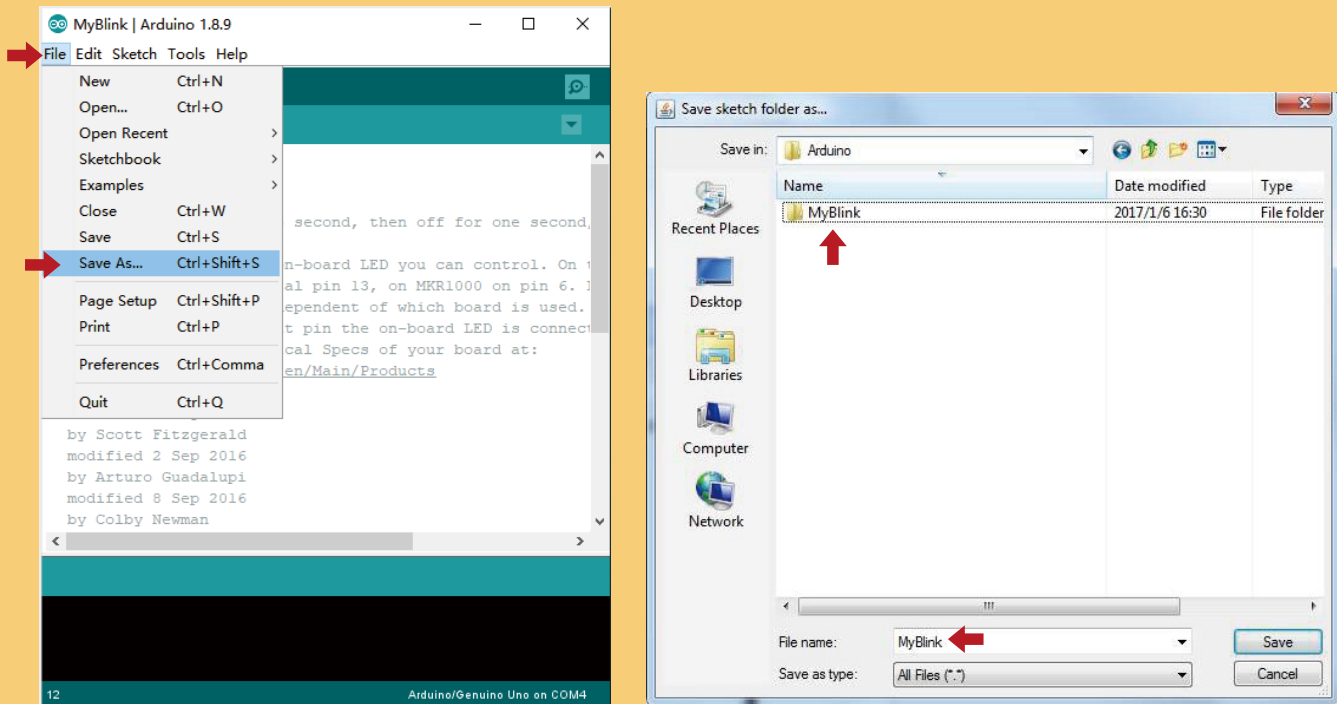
MyBlink | Arduino 1.8.9

File Edit Sketch Tools Help

New Ctrl+N
Open... Ctrl+O
Open Recent
Sketchbook
Examples
Close Ctrl+W
Save Ctrl+S
Save As... Ctrl+Shift+S
Page Setup Ctrl+Shift+P
Print Ctrl+P
Preferences Ctrl+Comma
Quit Ctrl+Q

second, then off for one second,

n-board LED you can control. On
al pin 13, on MKR1000 on pin 6.
ependent of which board is used.
t pin the on-board LED is connec
cal Specs of your board at:
en/Main/Products

by Scott Fitzgerald
modified 2 Sep 2016
by Arturo Guadalupi
modified 8 Sep 2016
by Colby Newman

12 Arduino/Genuino Uno on COM4

Save sketch folder as...

Save in: Arduino

Recent Places
Desktop
Libraries
Computer
Network

| Name | Date modified | Type |
|---|---|---|
| MyBlink | 2017/1/6 16:30 | File folder |

File name: MyBlink
Save as type: All Files (*.*)

Save
Cancel